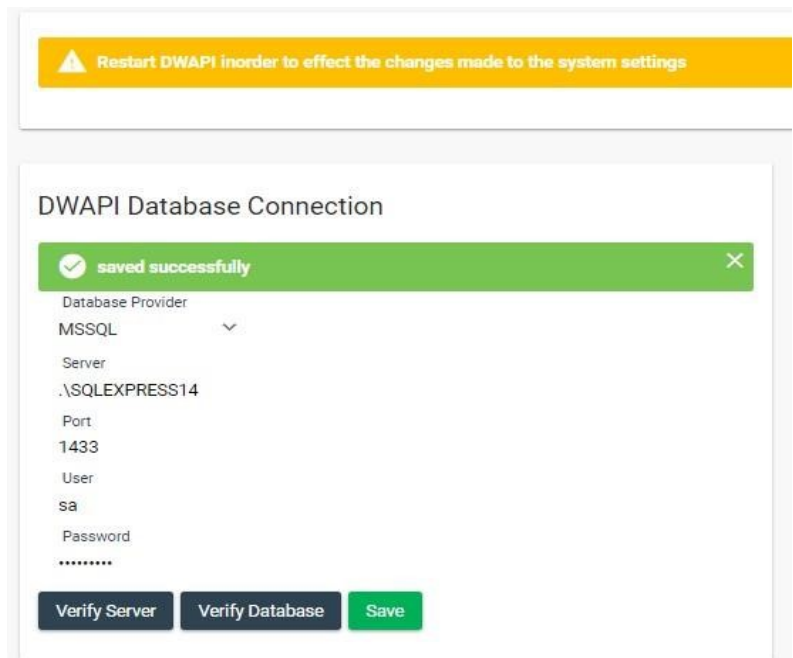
Restart DWAPI inorder to effect the changes made to the system settings

DWAPI Database Connection

saved successfully

×

Database Provider

MSSQL

Server

.\SQLEXPRESS14

Port

1433

User

sa

Password

•••••••••

Verify Server

Verify Database

Save